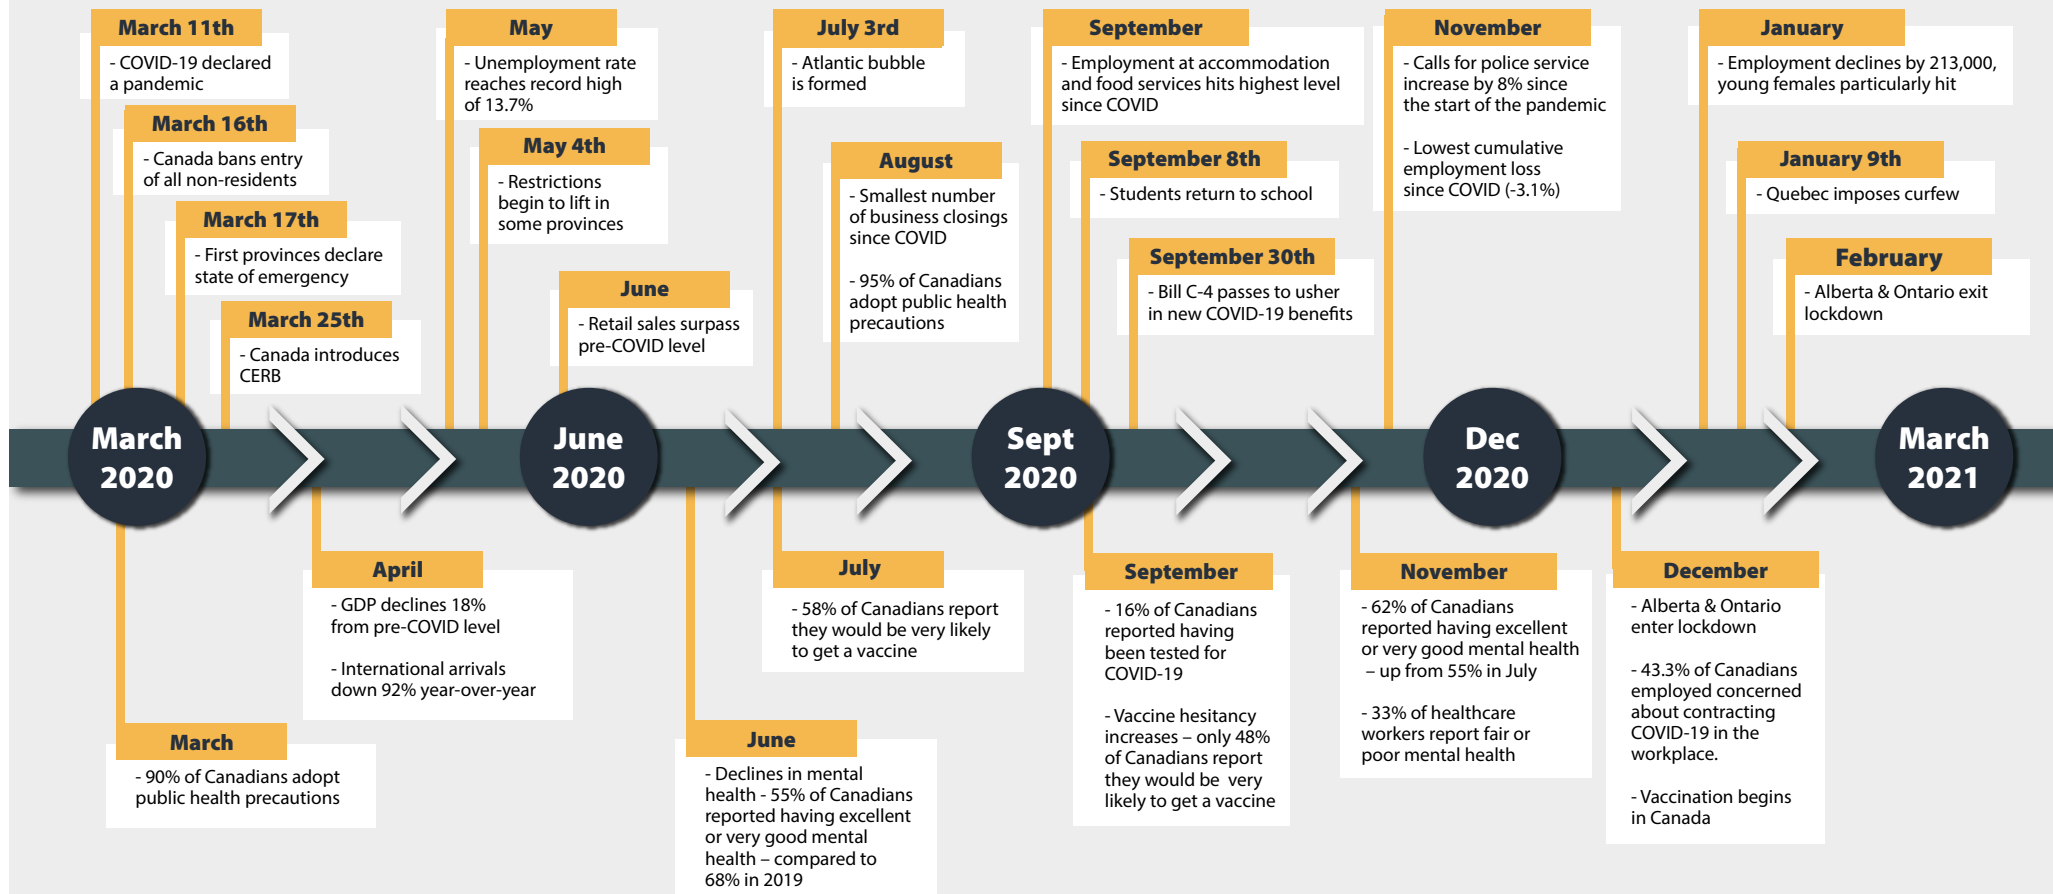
March 11th
- COVID-19 declared a pandemic

March 16th
- Canada bans entry of all non-residents

March 17th
- First provinces declare state of emergency

March 25th
- Canada introduces CERB

May
- Unemployment rate reaches record high of 13.7%

May 4th
- Restrictions begin to lift in some provinces

June
- Retail sales surpass pre-COVID level

July 3rd
- Atlantic bubble is formed

August
- Smallest number of business closings since COVID

- 95% of Canadians adopt public health precautions

September
- Employment at accommodation and food services hits highest level since COVID

September 8th
- Students return to school

September 30th
- Bill C-4 passes to usher in new COVID-19 benefits

November
- Calls for police service increase by 8% since the start of the pandemic

- Lowest cumulative employment loss since COVID (-3.1%)

January
- Employment declines by 213,000, young females particularly hit

January 9th
- Quebec imposes curfew

February
- Alberta & Ontario exit lockdown

March 2020

June 2020

Sept 2020

Dec 2020

March 2021

April
- GDP declines 18% from pre-COVID level

- International arrivals down 92% year-over-year

March
- 90% of Canadians adopt public health precautions

July
- 58% of Canadians report they would be very likely to get a vaccine

June
- Declines in mental health - 55% of Canadians reported having excellent or very good mental health – compared to 68% in 2019

September
- 16% of Canadians reported having been tested for COVID-19

- Vaccine hesitancy increases – only 48% of Canadians report they would be very likely to get a vaccine

November
- 62% of Canadians reported having excellent or very good mental health – up from 55% in July

- 33% of healthcare workers report fair or poor mental health

December
- Alberta & Ontario enter lockdown

- 43.3% of Canadians employed concerned about contracting COVID-19 in the workplace.

- Vaccination begins in Canada